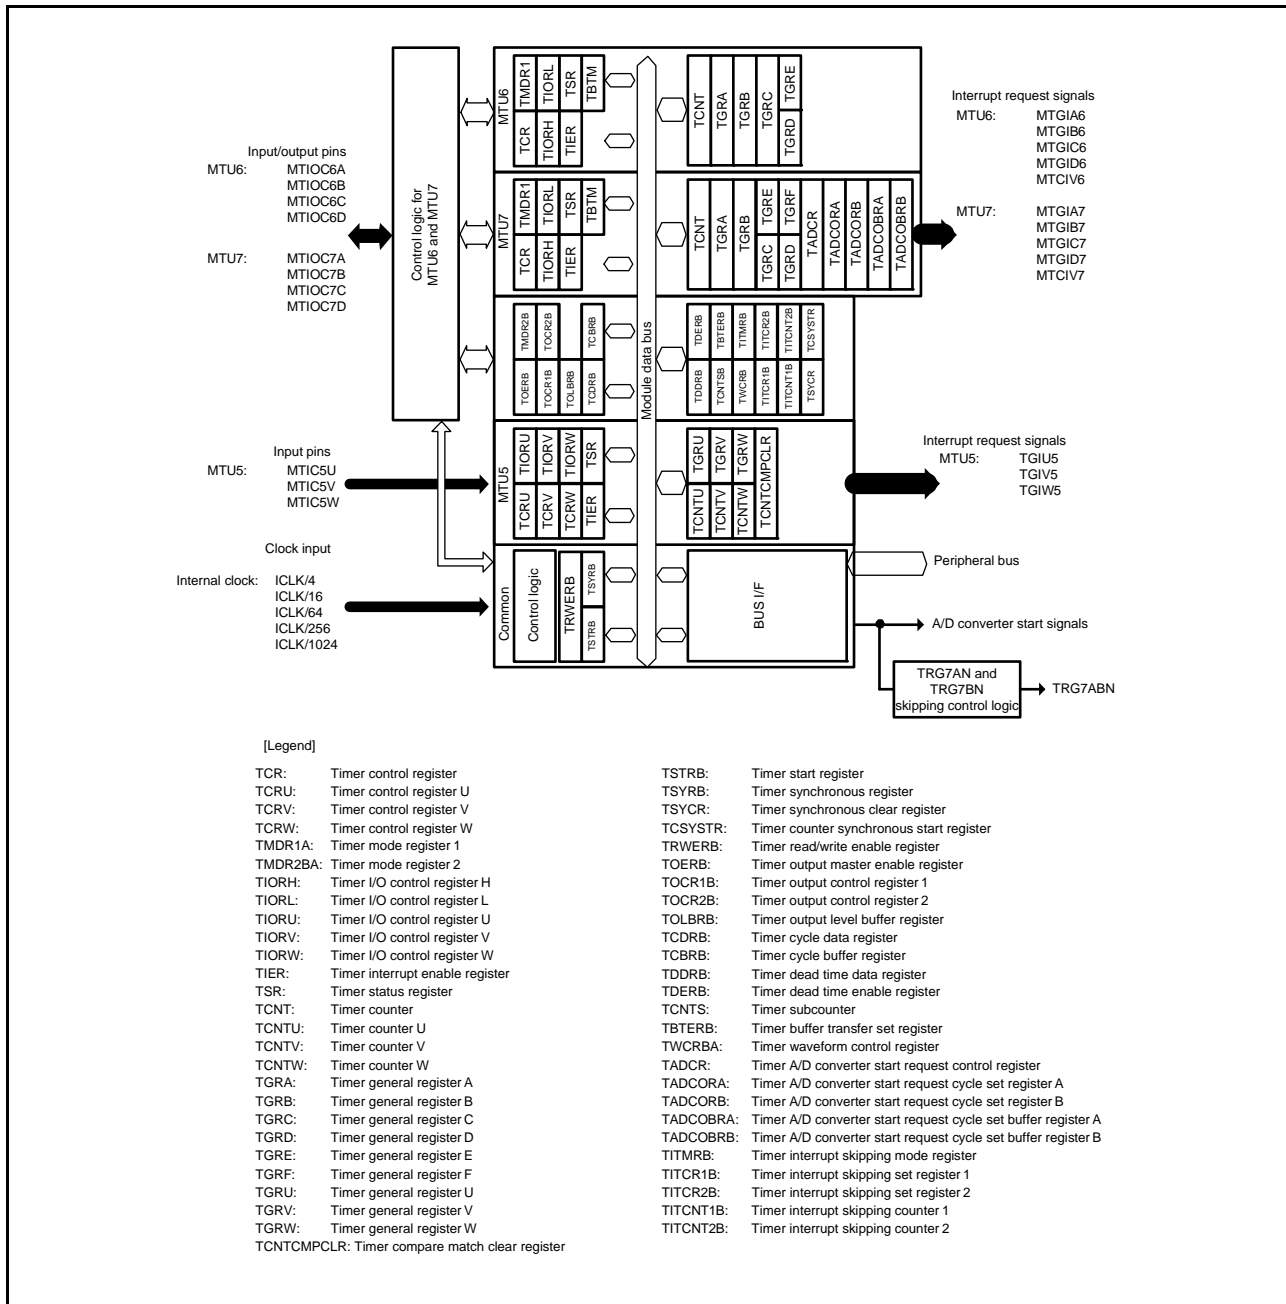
Input/output pins
MTU6: MTIOC6A
MTIOC6B
MTIOC6C
MTIOC6D

MTU7: MTIOC7A
MTIOC7B
MTIOC7C
MTIOC7D

Control logic for MTU6 and MTU7

MTU6
TMDR1 TIORL TSR TBTM
TCR TIORH TIER
TCNT TGRA TGRB TGRC TGRE
TGRD

MTU7
TMDR1 TIORL TSR TBTM
TCR TIORH TIER
TCNT TGRA TGRB TGRE TGRF TADCR TADCORA TADCORB TADCOBRA TADCOBRB
TGRC TGRD

TMDR2B TOCR2B TCBRB
TOERB TOCR1B TOLBRB TCDRB
TDERB TBTERB TITMRB TITCR2B TITCNT2B TCSYSTR
TDDRB TCNTSB TWCRB TITCR1B TITCNT1B TSYCR

Module data bus

Interrupt request signals
MTU6: MTGIA6
MTGIB6
MTGIC6
MTGID6
MTCIV6

MTU7: MTGIA7
MTGIB7
MTGIC7
MTGID7
MTCIV7

Input pins
MTU5: MTIC5U
MTIC5V
MTIC5W

MTU5
TIORU TIORV TIORW TSR
TCRU TCRV TCRW TIER
TGRU TGRV TGRW
TCNTU TCNTV TCNTW TCNTCMPCLR

Interrupt request signals
MTU5: TGIU5
TGIV5
TGIW5

Clock input
Internal clock: ICLK/4
ICLK/16
ICLK/64
ICLK/256
ICLK/1024

Common
Control logic
TRWERB TSYRB
TSTRB
BUS I/F

Peripheral bus
A/D converter start signals
TRG7AN and TRG7BN skipping control logic
TRG7ABN

[Legend]

TCR: Timer control register
TCRU: Timer control register U
TCRV: Timer control register V
TCRW: Timer control register W
TMDR1A: Timer mode register 1
TMDR2BA: Timer mode register 2
TIORH: Timer I/O control register H
TIORL: Timer I/O control register L
TIORU: Timer I/O control register U
TIORV: Timer I/O control register V
TIORW: Timer I/O control register W
TIER: Timer interrupt enable register
TSR: Timer status register
TCNT: Timer counter
TCNTU: Timer counter U
TCNTV: Timer counter V
TCNTW: Timer counter W
TGRA: Timer general register A
TGRB: Timer general register B
TGRC: Timer general register C
TGRD: Timer general register D
TGRE: Timer general register E
TGRF: Timer general register F
TGRU: Timer general register U
TGRV: Timer general register V
TGRW: Timer general register W
TCNTCMPCLR: Timer compare match clear register

TSTRB: Timer start register
TSYRB: Timer synchronous register
TSYCR: Timer synchronous clear register
TCSYSTR: Timer counter synchronous start register
TRWERB: Timer read/write enable register
TOERB: Timer output master enable register
TOCR1B: Timer output control register 1
TOCR2B: Timer output control register 2
TOLBRB: Timer output level buffer register
TCDRB: Timer cycle data register
TCBRB: Timer cycle buffer register
TDDRB: Timer dead time data register
TDERB: Timer dead time enable register
TCNTS: Timer subcounter
TBTERB: Timer buffer transfer set register
TWCRBA: Timer waveform control register
TADCR: Timer A/D converter start request control register
TADCORA: Timer A/D converter start request cycle set register A
TADCORB: Timer A/D converter start request cycle set register B
TADCOBRA: Timer A/D converter start request cycle set buffer register A
TADCOBRB: Timer A/D converter start request cycle set buffer register B
TITMRB: Timer interrupt skipping mode register
TITCR1B: Timer interrupt skipping set register 1
TITCR2B: Timer interrupt skipping set register 2
TITCNT1B: Timer interrupt skipping counter 1
TITCNT2B: Timer interrupt skipping counter 2